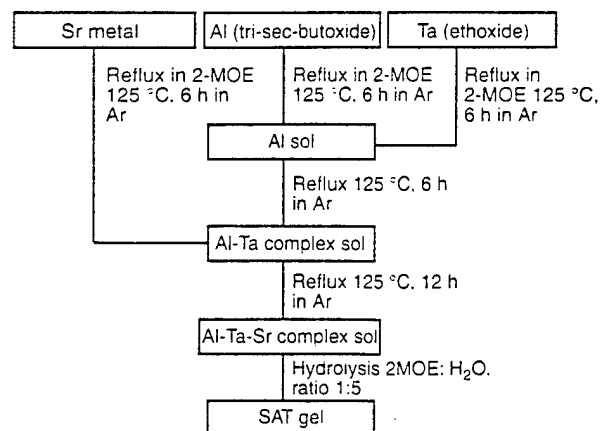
Sr metal

Al (tri-sec-butoxide)

Ta (ethoxide)

Reflux in 2-MOE 125 °C, 6 h in Ar

Reflux in 2-MOE 125 °C, 6 h in Ar

Reflux in 2-MOE 125 °C, 6 h in Ar

Al sol

Reflux 125 °C, 6 h in Ar

Al-Ta complex sol

Reflux 125 °C, 12 h in Ar

Al-Ta-Sr complex sol

Hydrolysis 2MOE: $H_2O$. ratio 1:5

SAT gel